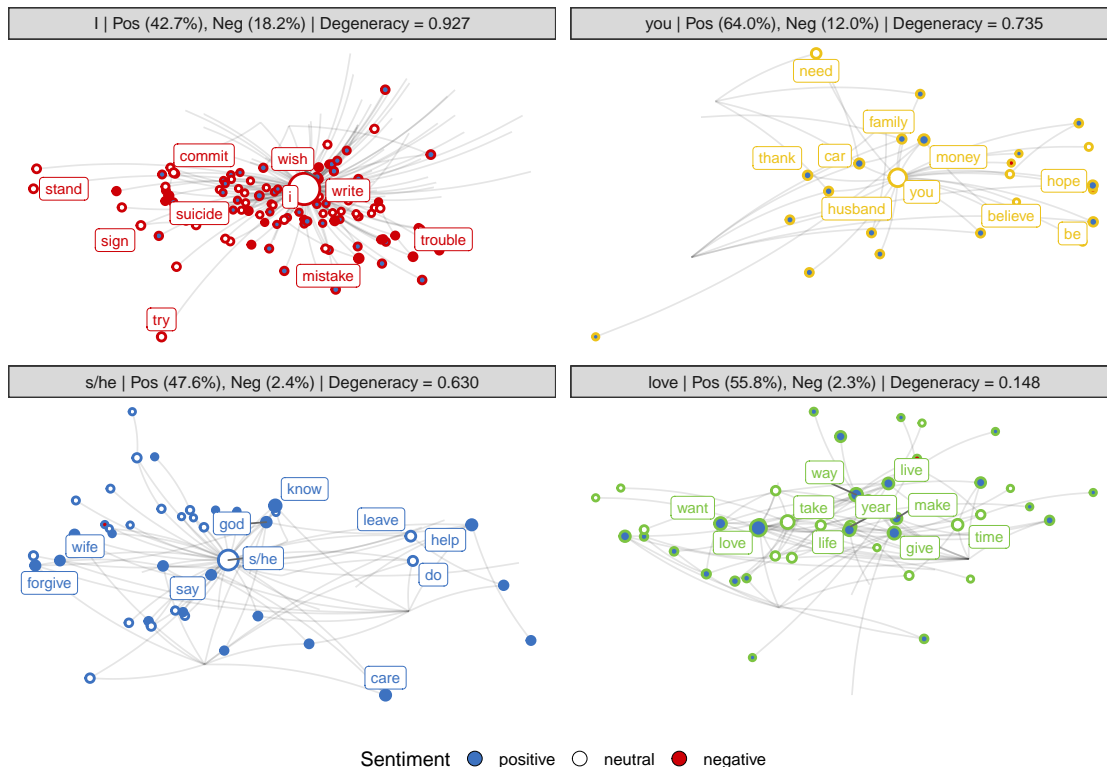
I | Pos (42.7%), Neg (18.2%) | Degeneracy = 0.927

commit
wish
stand
i
write
suicide
sign
trouble
mistake
try

you | Pos (64.0%), Neg (12.0%) | Degeneracy = 0.735

need
family
thank
car
money
you
hope
husband
believe
be

s/he | Pos (47.6%), Neg (2.4%) | Degeneracy = 0.630

know
god
leave
s/he
help
wife
do
forgive
say
care

love | Pos (55.8%), Neg (2.3%) | Degeneracy = 0.148

way
live
want
take
year
make
love
life
give
time

Sentiment positive neutral negative